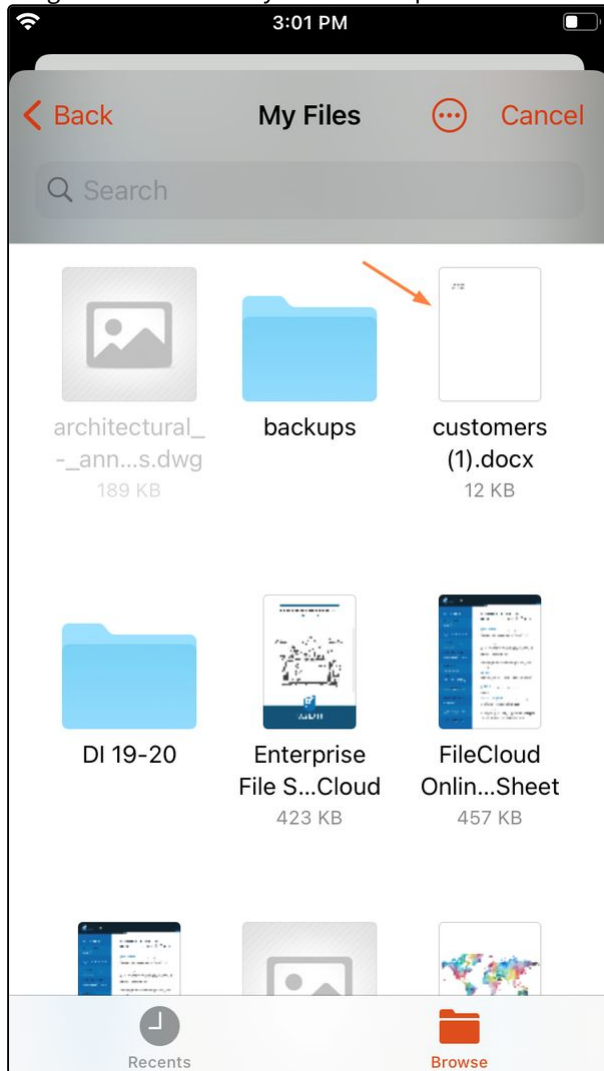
3:01 PM

Back My Files Cancel

Search

architectural_ -_ann...s.dwg
189 KB

backups

customers (1).docx
12 KB

DI 19-20

Enterprise File S...Cloud
423 KB

FileCloud Onlin...Sheet
457 KB

Recents

Browse